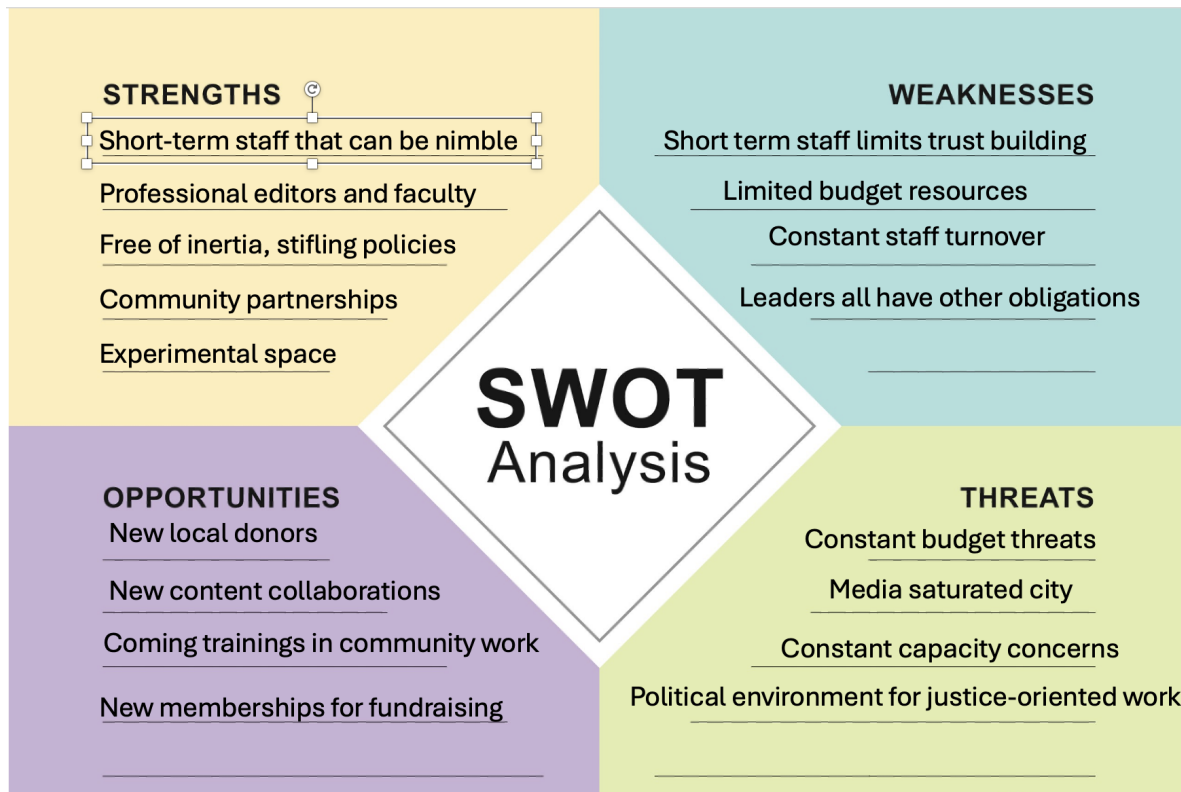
STRENGTHS

Short-term staff that can be nimble

Professional editors and faculty

Free of inertia, stifling policies

Community partnerships

Experimental space

WEAKNESSES

Short term staff limits trust building

Limited budget resources

Constant staff turnover

Leaders all have other obligations

SWOT
Analysis

OPPORTUNITIES

New local donors

New content collaborations

Coming trainings in community work

New memberships for fundraising

THREATS

Constant budget threats

Media saturated city

Constant capacity concerns

Political environment for justice-oriented work